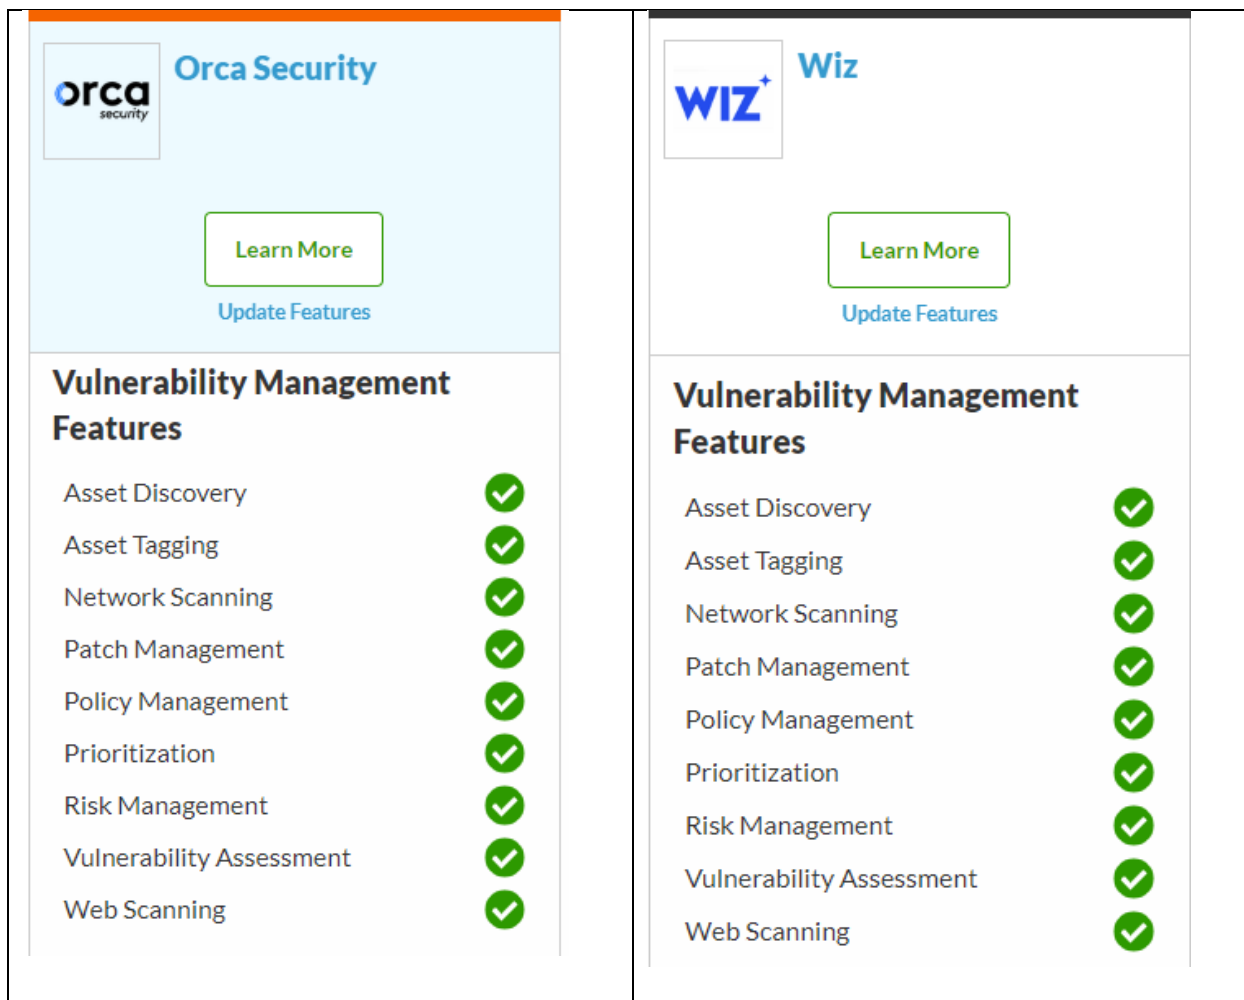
orca security

Orca Security

Learn More

Update Features

Vulnerability Management Features

Asset Discovery
Asset Tagging
Network Scanning
Patch Management
Policy Management
Prioritization
Risk Management
Vulnerability Assessment
Web Scanning

WIZ

Wiz

Learn More

Update Features

Vulnerability Management Features

Asset Discovery
Asset Tagging
Network Scanning
Patch Management
Policy Management
Prioritization
Risk Management
Vulnerability Assessment
Web Scanning